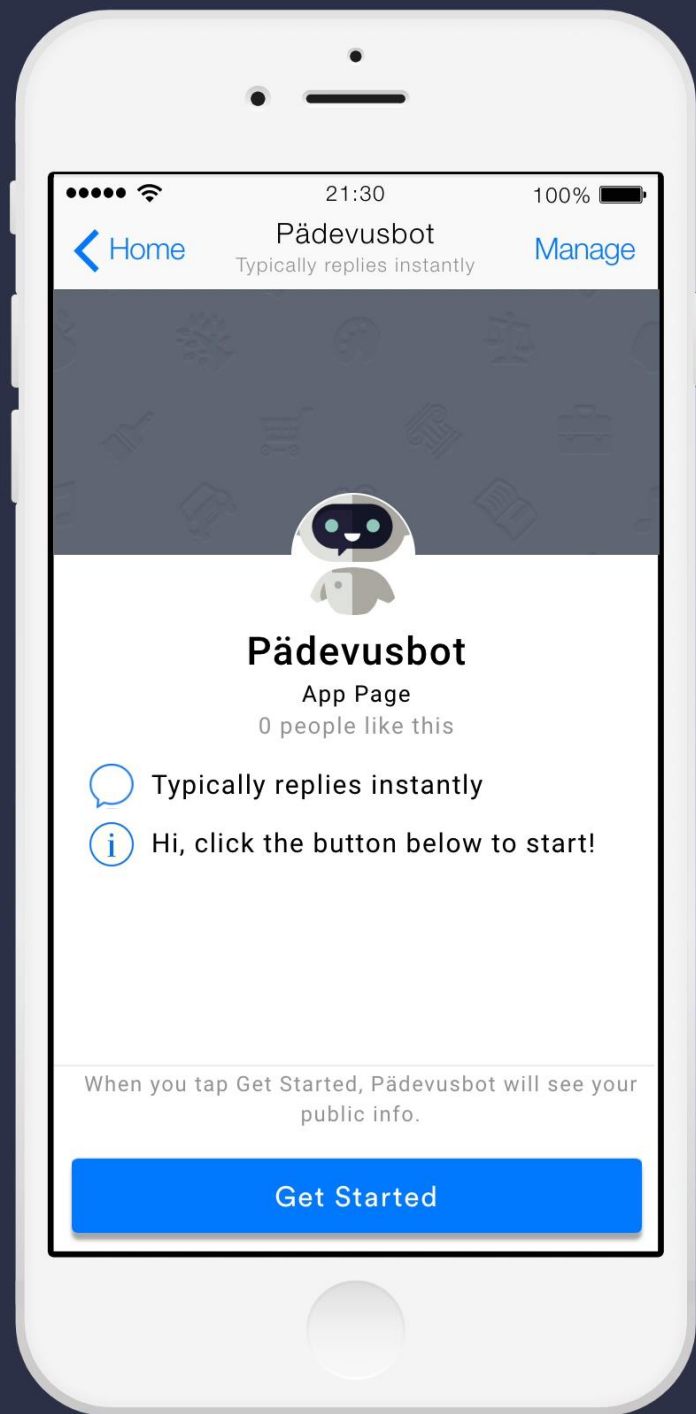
21:30
100%

Home
Pädevusbot
Typically replies instantly
Manage

Pädevusbot
App Page
0 people like this

Typically replies instantly

Hi, click the button below to start!

When you tap Get Started, Pädevusbot will see your public info.

Get Started